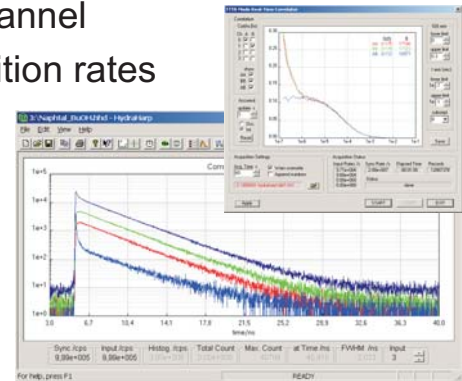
annel
ition rates

TTTR Mode Real-Time Correlation

Correlation

Acquisition Settings

Acquisition Status

Apply

START

EXIT

3:\Naphtal_BuOH.hhd - HydraHarp

File Edit View Help

Com

1e+6

1e+5

1e+4

1e+3

1e+2

1e+1

3.0

6.7

10.4

14.1

17.8

21.5

25.2

28.9

32.6

36.3

40.0

time/ns

Sync /cps
9.89e+005

Input /cps
9.89e+005

Histog. /cps

Total Count

Max. Count

at Time /ns

FWHM /ns

Input
3

For help, press F1

READY